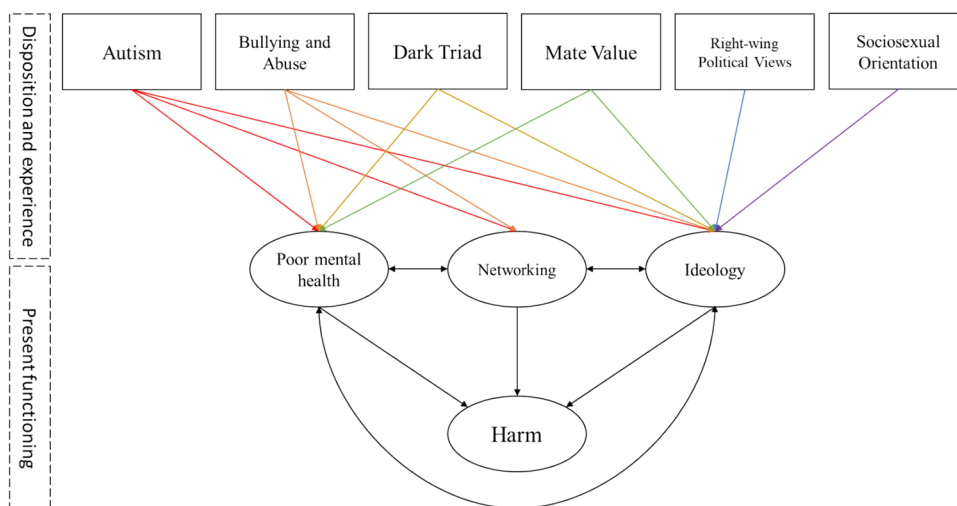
Disposition and experience

Autism

Bullying and Abuse

Dark Triad

Mate Value

Right-wing Political Views

Sociosexual Orientation

Present functioning

Poor mental health

Networking

Ideology

Harm